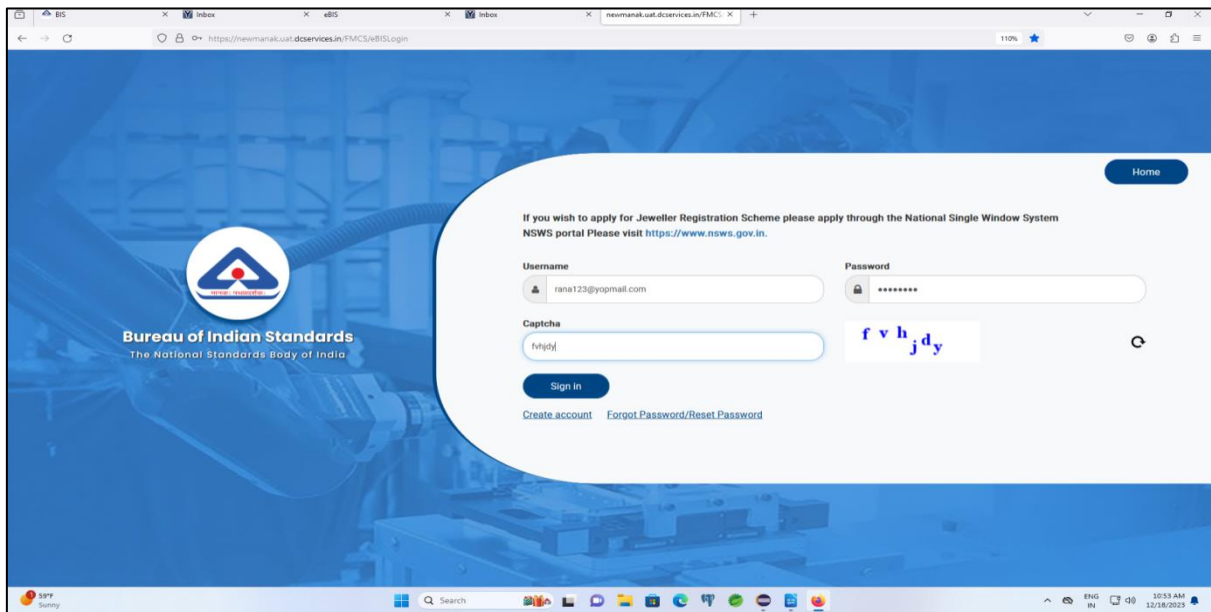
BIS × Inbox × eBIS × Inbox × newmanak.uat.dcservices.in/FMCS × +

https://newmanak.uat.dcservices.in/FMCS/eBISLogin

110%

Home

If you wish to apply for Jeweller Registration Scheme please apply through the National Single Window System NSWS portal Please visit https://www.nsws.gov.in.

Username

rana123@yopmail.com

Password

••••••••

Captcha

fvhjdy

f v h j d y

Sign in

Create account Forgot Password/Reset Password

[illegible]

Bureau of Indian Standards

The National Standards Body of India

59°F
Sunny

Search

ENG
IN

10:53 AM
12/18/2023